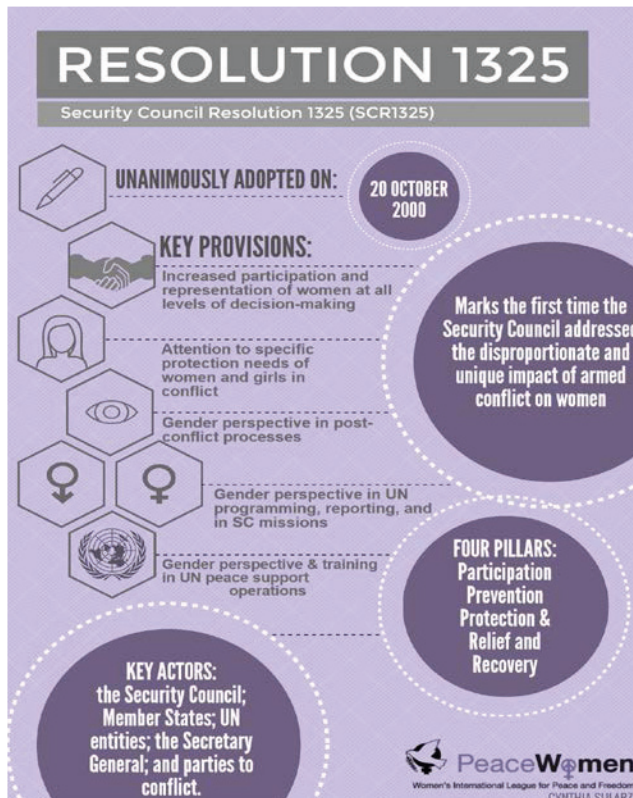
RESOLUTION 1325

Security Council Resolution 1325 (SCR1325)

UNANIMOUSLY ADOPTED ON:

20 OCTOBER 2000

KEY PROVISIONS:

Increased participation and representation of women at all levels of decision-making

Attention to specific protection needs of women and girls in conflict

Gender perspective in post-conflict processes

Gender perspective in UN programming, reporting, and in SC missions

Gender perspective & training in UN peace support operations

Marks the first time the Security Council addressed the disproportionate and unique impact of armed conflict on women

FOUR PILLARS:
Participation
Prevention
Protection &
Relief and Recovery

KEY ACTORS:
the Security Council; Member States; UN entities; the Secretary General; and parties to conflict.

PeaceWomen
Women's International League for Peace and Freedom
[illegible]